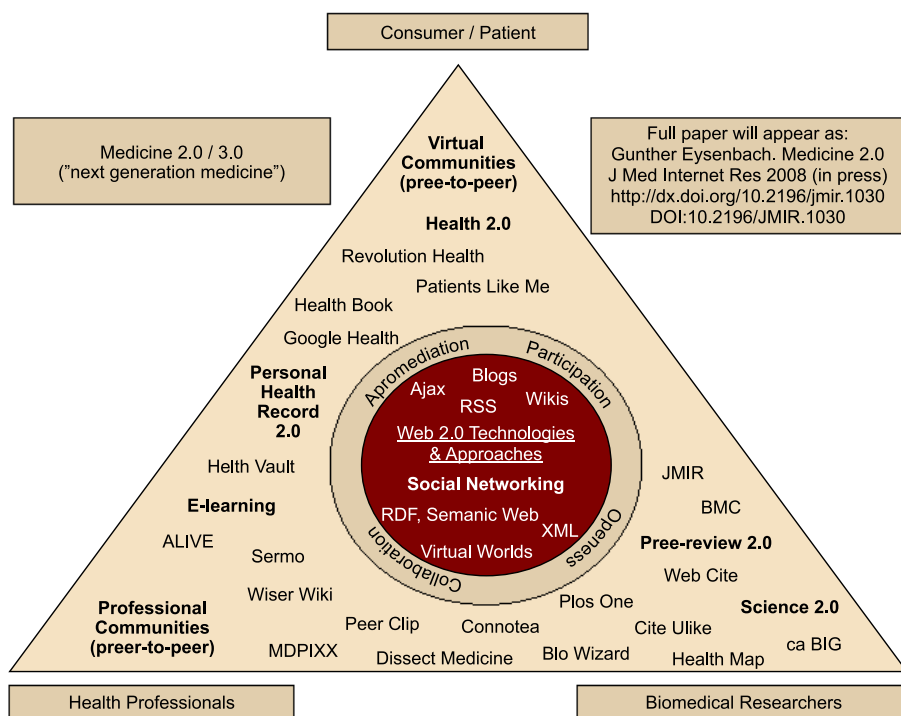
Consumer / Patient

Medicine 2.0 / 3.0
(”next generation medicine”)

Full paper will appear as:
Gunther Eysenbach. Medicine 2.0
J Med Internet Res 2008 (in press)
http://dx.doi.org/10.2196/jmir.1030
DOI:10.2196/JMIR.1030

Virtual Communities (pree-to-peer)

Health 2.0

Revolution Health

Patients Like Me

Health Book

Google Health

Personal Health Record 2.0

Helth Vault

E-learning

ALIVE

Sermo

Wiser Wiki

Professional Communities (preer-to-peer)

MDPIXX

Peer Clip

Dissect Medicine

Connotea

Blo Wizard

Plos One

Cite Ulike

Health Map

ca BIG

Science 2.0

Web Cite

Pree-review 2.0

BMC

JMIR

Apromediation

Participation

Openess

Collaboration

Ajax

Blogs

RSS

Wikis

Web 2.0 Technologies & Approaches

Social Networking

RDF, Semanic Web

XML

Virtual Worlds

Health Professionals

Biomedical Researchers